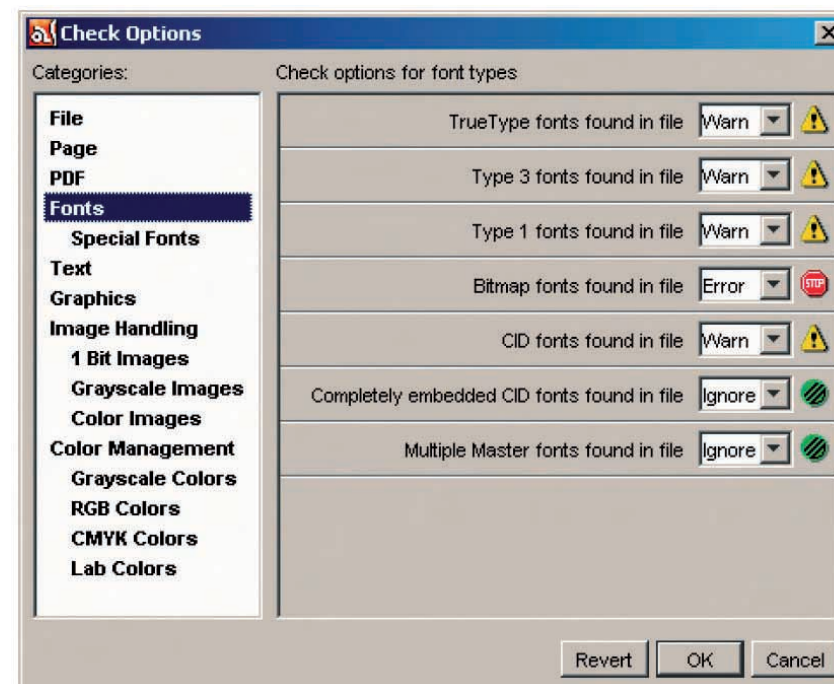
Check Options

Categories:

File
Page
PDF
Fonts
Special Fonts
Text
Graphics
Image Handling
1 Bit Images
Grayscale Images
Color Images
Color Management
Grayscale Colors
RGB Colors
CMYK Colors
Lab Colors

Check options for font types

TrueType fonts found in file Warn

Type 3 fonts found in file Warn

Type 1 fonts found in file Warn

Bitmap fonts found in file Error STOP

CID fonts found in file Warn

Completely embedded CID fonts found in file Ignore

Multiple Master fonts found in file Ignore

Revert OK Cancel